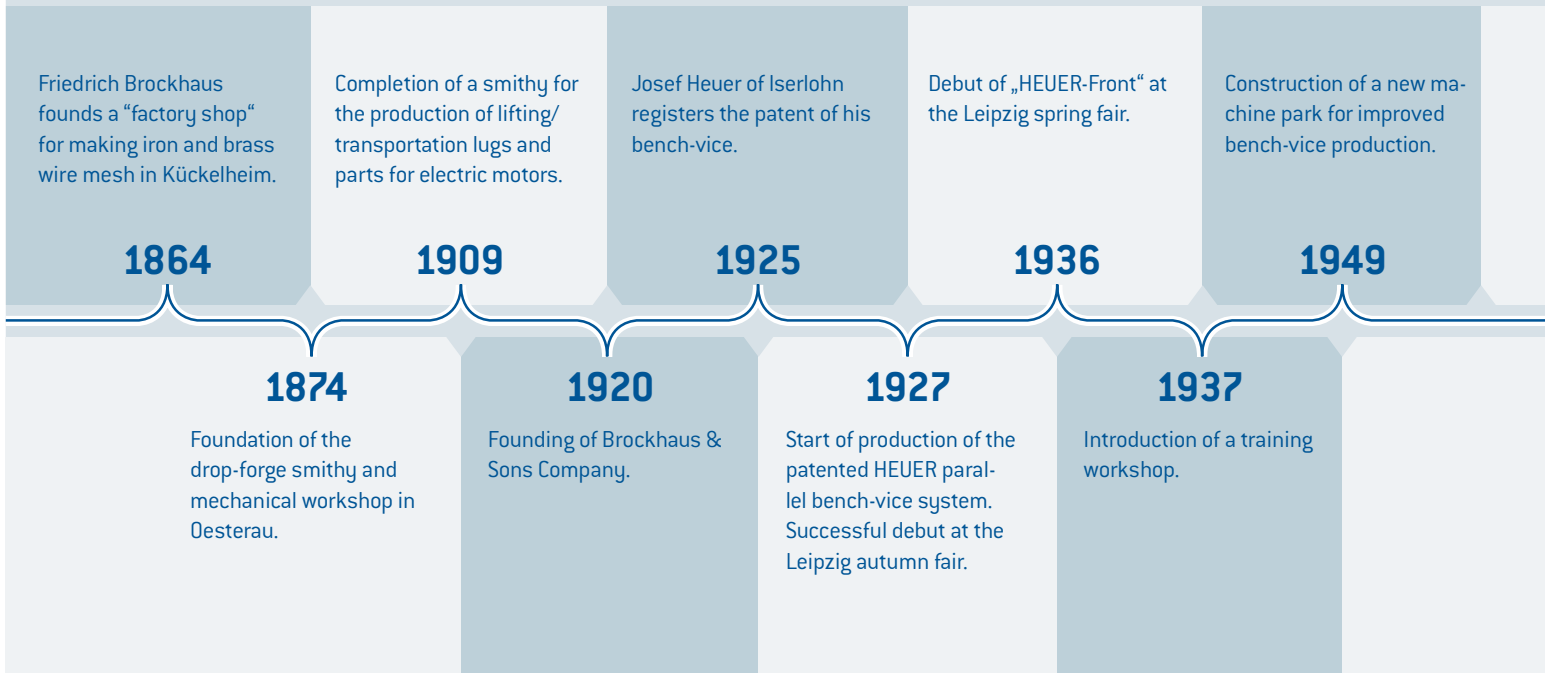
Friedrich Brockhaus founds a "factory shop" for making iron and brass wire mesh in Kückelheim.

1864

1874

Foundation of the drop-forge smithy and mechanical workshop in Oesterau.

Completion of a smithy for the production of lifting/transportation lugs and parts for electric motors.

1909

1920

Founding of Brockhaus & Sons Company.

Josef Heuer of Iserlohn registers the patent of his bench-vice.

1925

1927

Start of production of the patented HEUER parallel bench-vice system. Successful debut at the Leipzig autumn fair.

Debut of „HEUER-Front" at the Leipzig spring fair.

1936

1937

Introduction of a training workshop.

Construction of a new machine park for improved bench-vice production.

1949